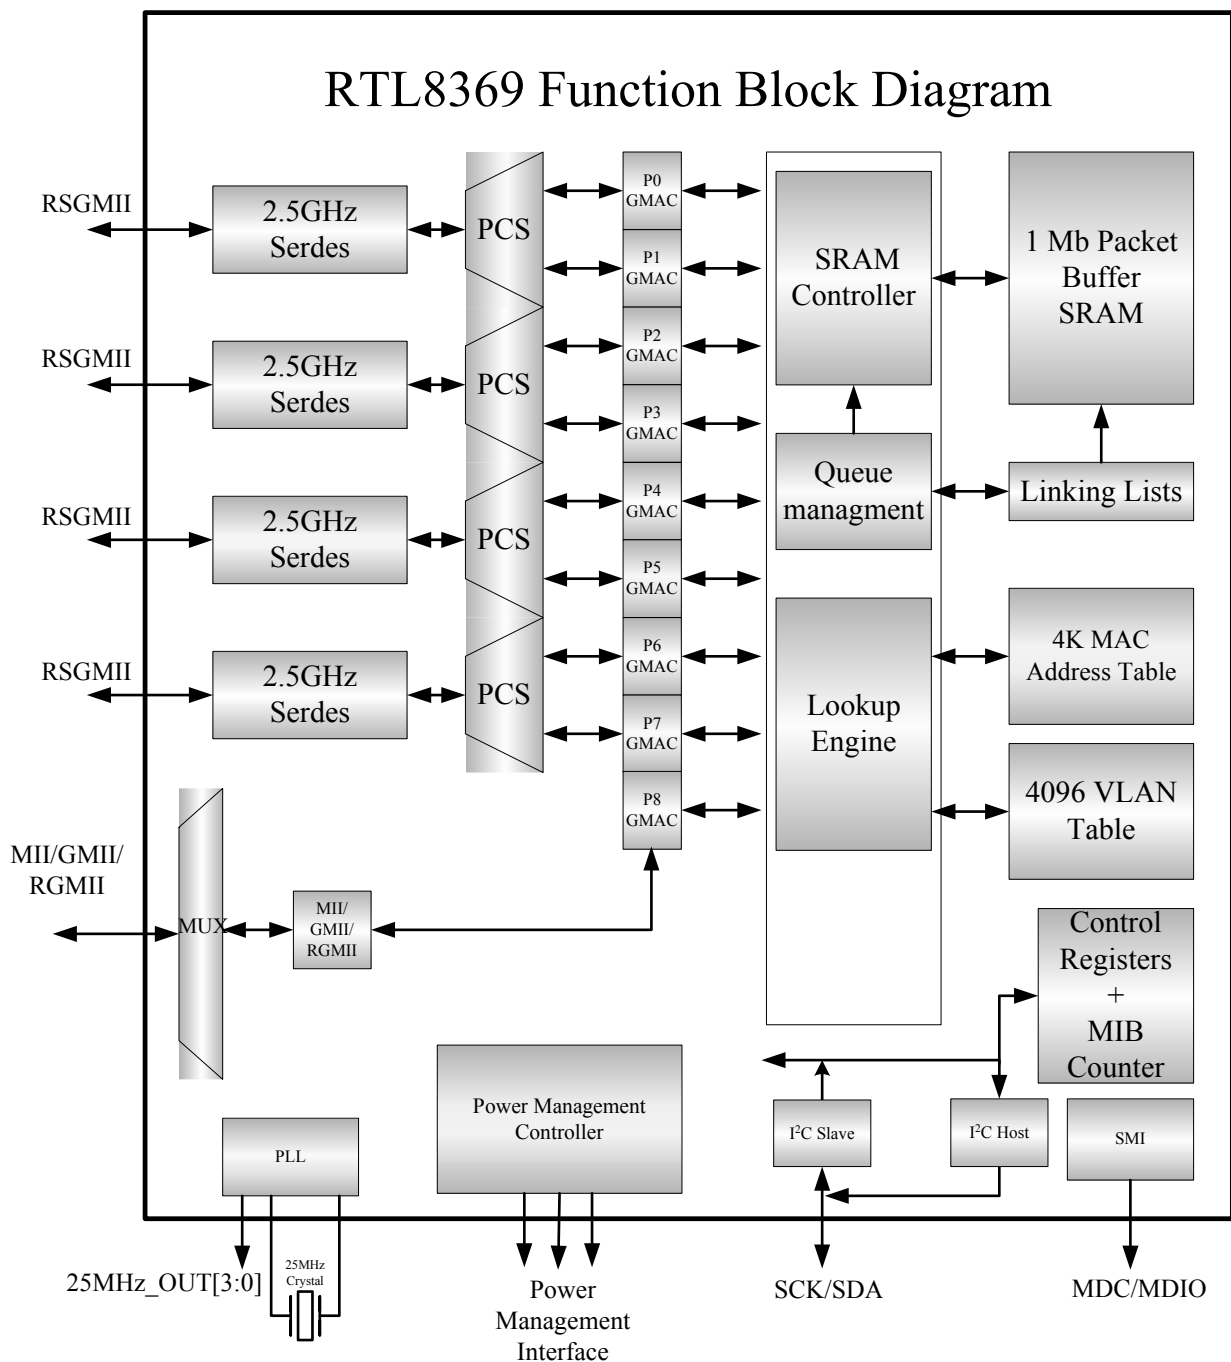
RTL8369 Function Block Diagram

RSGMII

2.5GHz Serdes

RSGMII

2.5GHz Serdes

RSGMII

2.5GHz Serdes

RSGMII

2.5GHz Serdes

PCS

PCS

PCS

PCS

P0 GMAC

P1 GMAC

P2 GMAC

P3 GMAC

P4 GMAC

P5 GMAC

P6 GMAC

P7 GMAC

P8 GMAC

SRAM Controller

1 Mb Packet Buffer SRAM

Queue managment

Linking Lists

Lookup Engine

4K MAC Address Table

4096 VLAN Table

MII/GMII/ RGMII

MUX

MII/ GMII/ RGMII

Control Registers + MIB Counter

Power Management Controller

I$^2$C Slave

I$^2$C Host

SMI

PLL

25MHz_OUT[3:0]

25MHz Crystal

Power Management Interface

SCK/SDA

MDC/MDIO